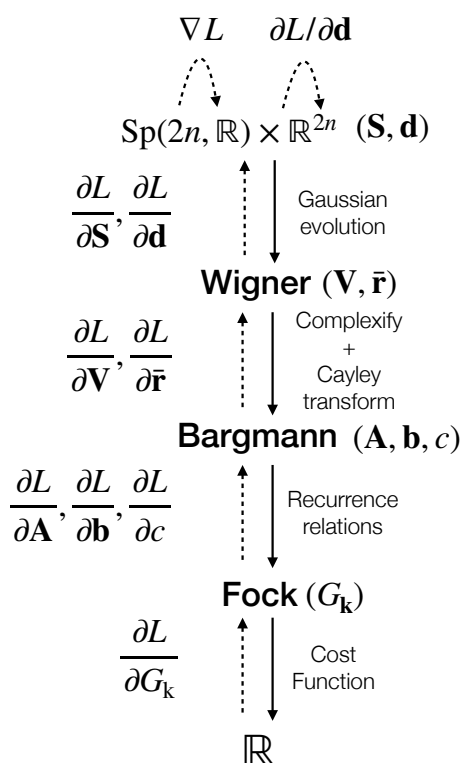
$\nabla L$ $\partial L/\partial \mathbf{d}$

$\mathrm{Sp}(2n, \mathbb{R}) \times \mathbb{R}^{2n}$ $(\mathbf{S}, \mathbf{d})$

$\frac{\partial L}{\partial \mathbf{S}}, \frac{\partial L}{\partial \mathbf{d}}$

Gaussian evolution

Wigner $(\mathbf{V}, \bar{\mathbf{r}})$

$\frac{\partial L}{\partial \mathbf{V}}, \frac{\partial L}{\partial \bar{\mathbf{r}}}$

Complexify + Cayley transform

Bargmann $(\mathbf{A}, \mathbf{b}, c)$

$\frac{\partial L}{\partial \mathbf{A}}, \frac{\partial L}{\partial \mathbf{b}}, \frac{\partial L}{\partial c}$

Recurrence relations

Fock $(G_{\mathbf{k}})$

$\frac{\partial L}{\partial G_{\mathrm{k}}}$

Cost Function

$\mathbb{R}$